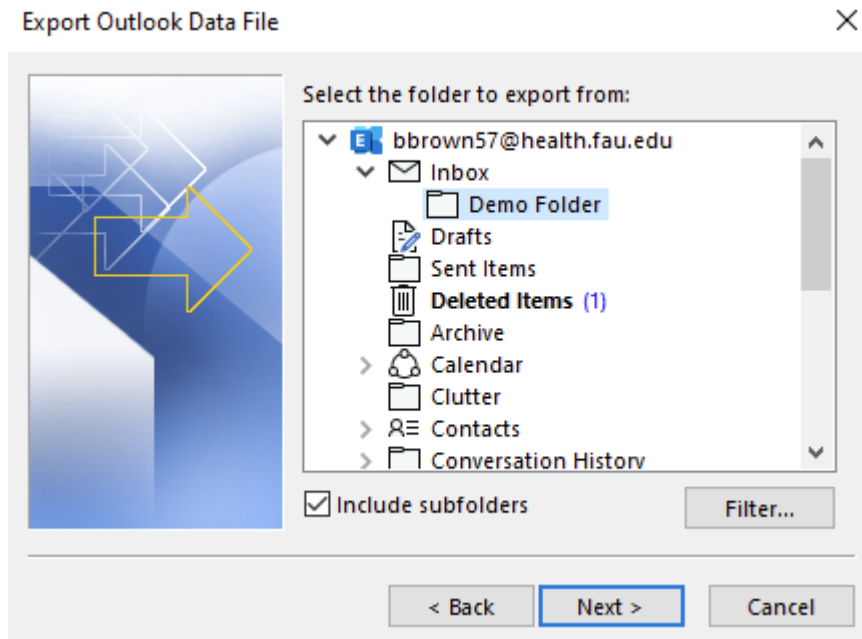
Export Outlook Data File

×

Select the folder to export from:

bbrown57@health.fau.edu
Inbox
Demo Folder
Drafts
Sent Items
Deleted Items (1)
Archive
Calendar
Clutter
Contacts
Conversation History

Include subfolders

Filter...

< Back

Next >

Cancel